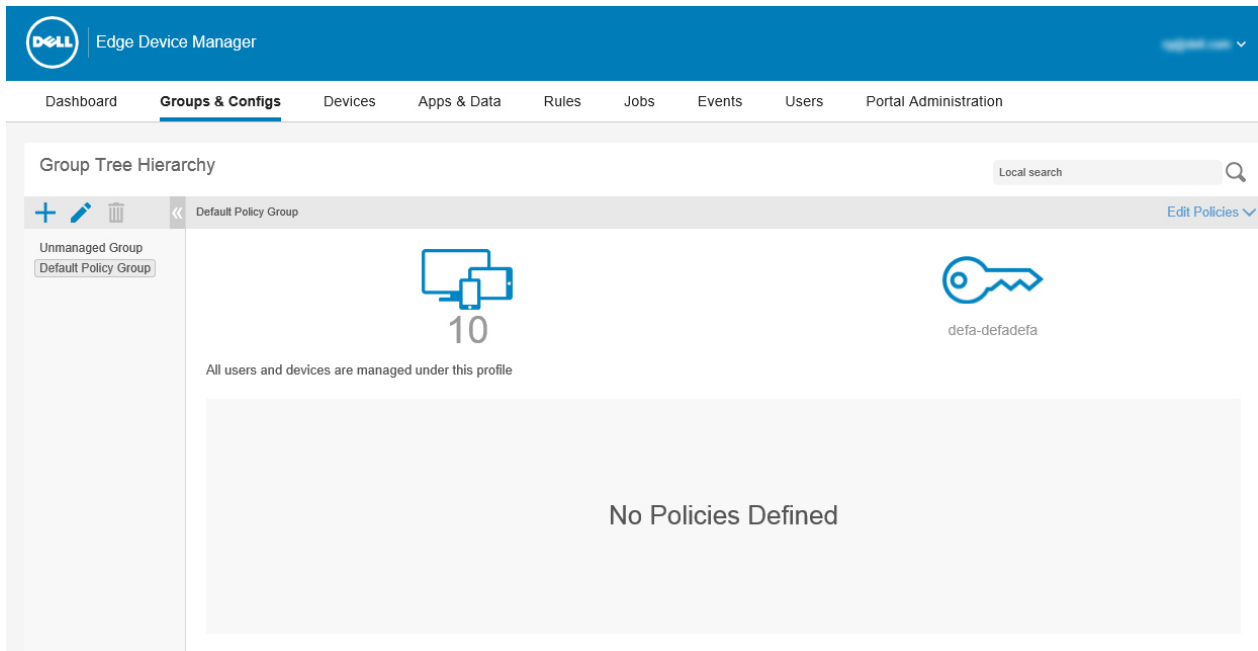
DELL Edge Device Manager

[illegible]

Dashboard Groups & Configs Devices Apps & Data Rules Jobs Events Users Portal Administration

Group Tree Hierarchy

Local search

Default Policy Group

Edit Policies

Unmanaged Group
Default Policy Group

10

defa-defadefa

All users and devices are managed under this profile

No Policies Defined